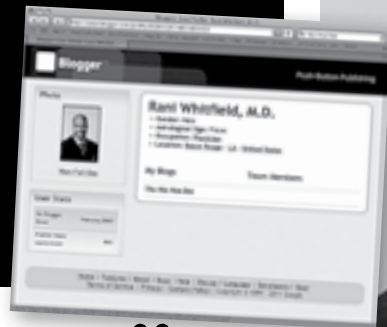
Blogger

Push-Button Publishing

Photo

Rani Whitfield, M.D.

My Blogs

Team Members

User Stats

Home | Features | About | Buzz | Help | Discuss | Language | Developers | Gear
Terms of Service | Privacy | Content Policy | Copyright © 1999 - 2011 Google